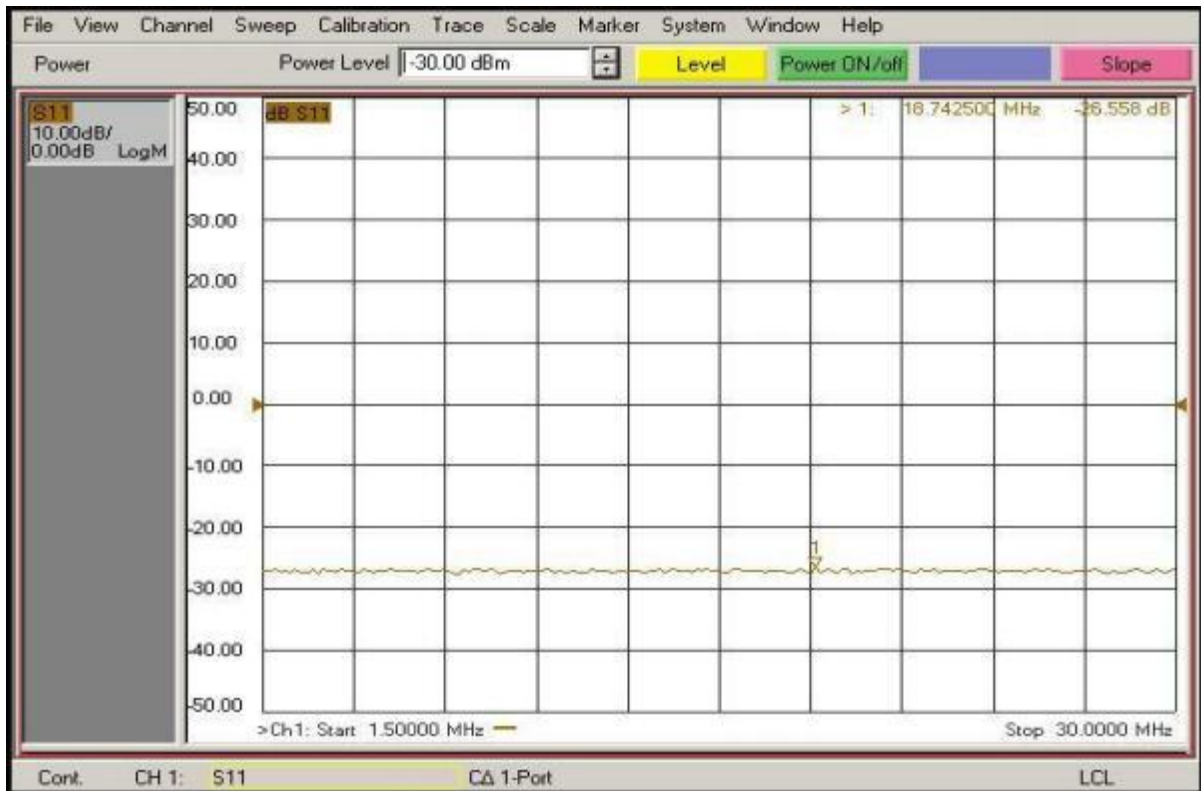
File View Channel Sweep Calibration Trace Scale Marker System Window Help

Power Power Level -30.00 dBm Level Power ON/off Slope

S11
10.00dB/
0.00dB LogM

dB S11

> 1: 18.742500 MHz -26.558 dB

50.00
40.00
30.00
20.00
10.00
0.00
-10.00
-20.00
-30.00
-40.00
-50.00

1

>Ch1: Start 1.50000 MHz

Stop 30.0000 MHz

Cont. CH 1: S11 CΔ 1-Port LCL